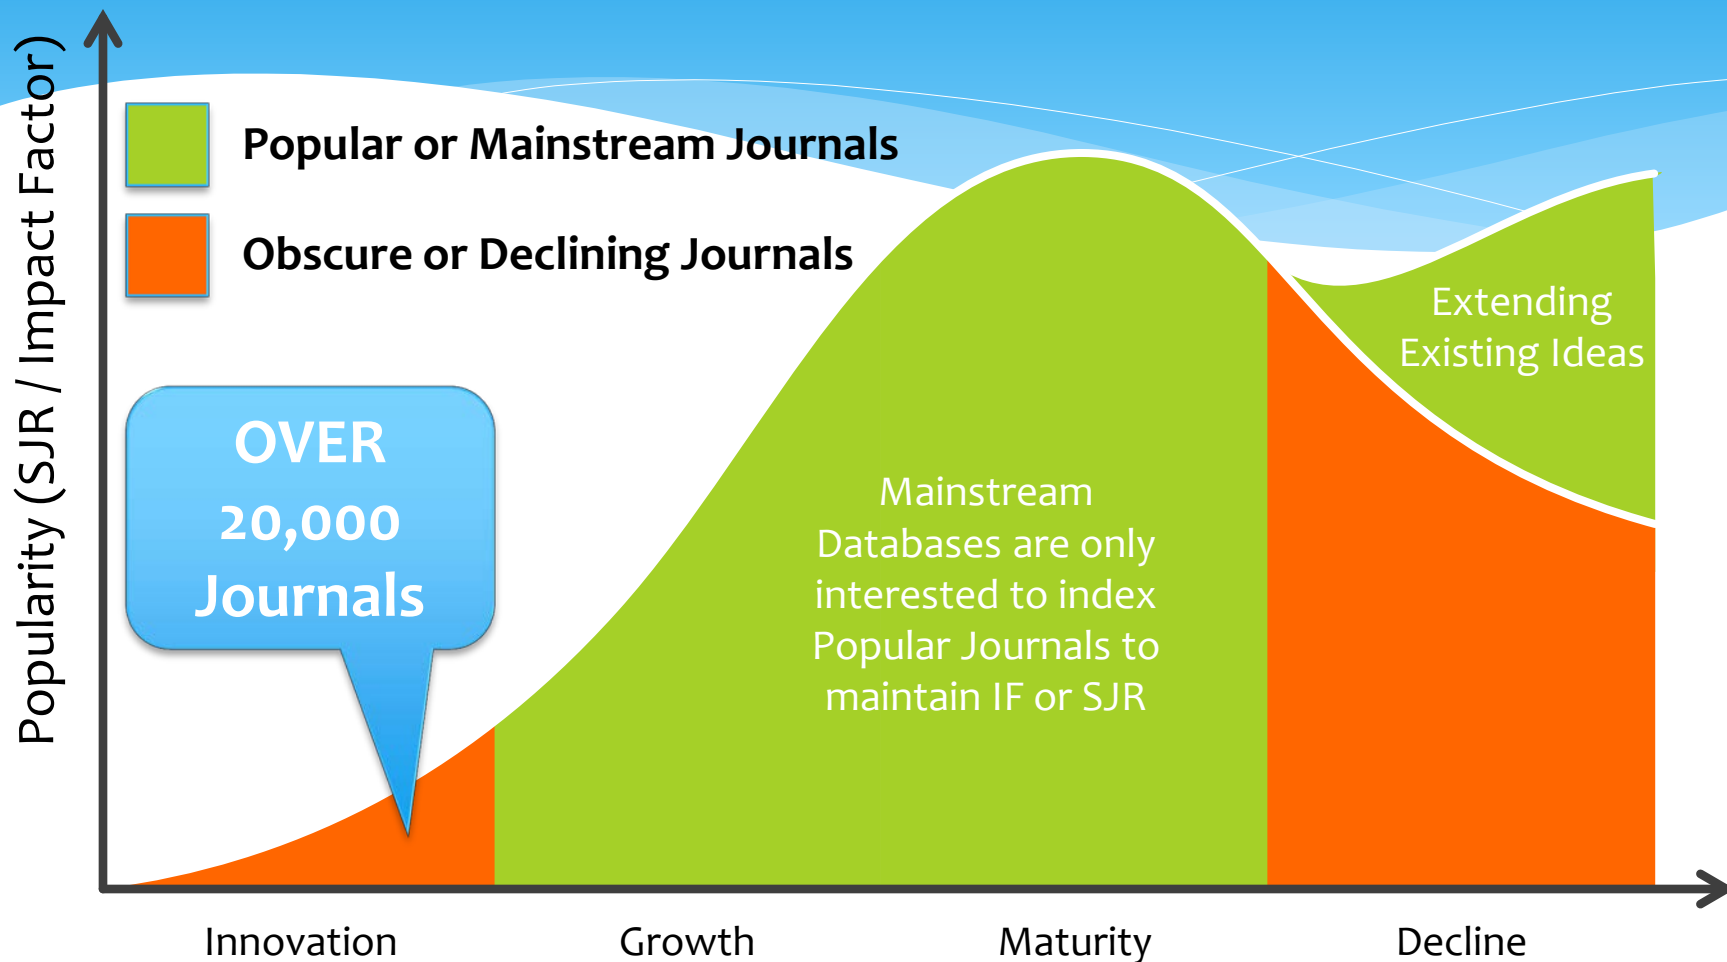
Popularity (SJR / Impact Factor)

Popular or Mainstream Journals

Obscure or Declining Journals

OVER 20,000 Journals

Mainstream Databases are only interested to index Popular Journals to maintain IF or SJR

Extending Existing Ideas

Innovation

Growth

Maturity

Decline